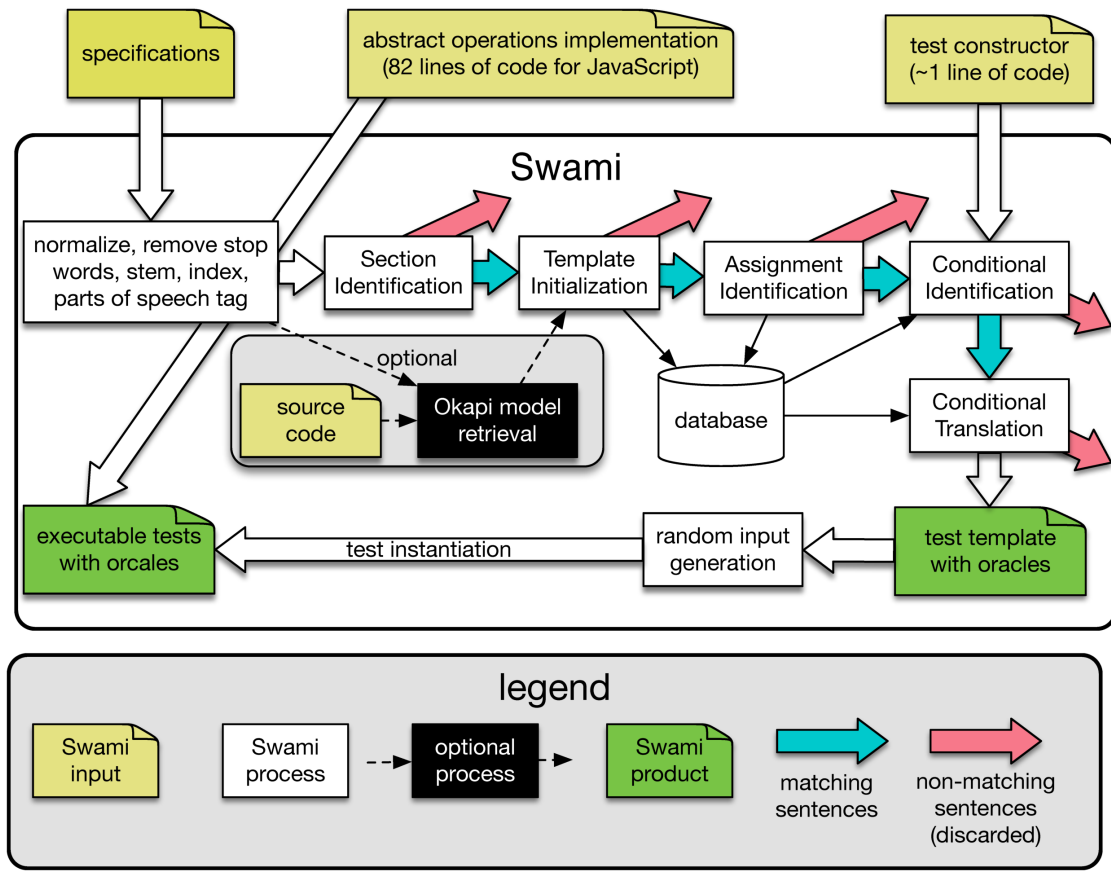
specifications

abstract operations implementation (82 lines of code for JavaScript)

test constructor (~1 line of code)

Swami

normalize, remove stop words, stem, index, parts of speech tag

Section Identification

Template Initialization

Assignment Identification

Conditional Identification

optional

source code

Okapi model retrieval

database

Conditional Translation

executable tests with orcales

test instantiation

random input generation

test template with oracles

legend

Swami input

Swami process

optional process

Swami product

matching sentences

non-matching sentences (discarded)